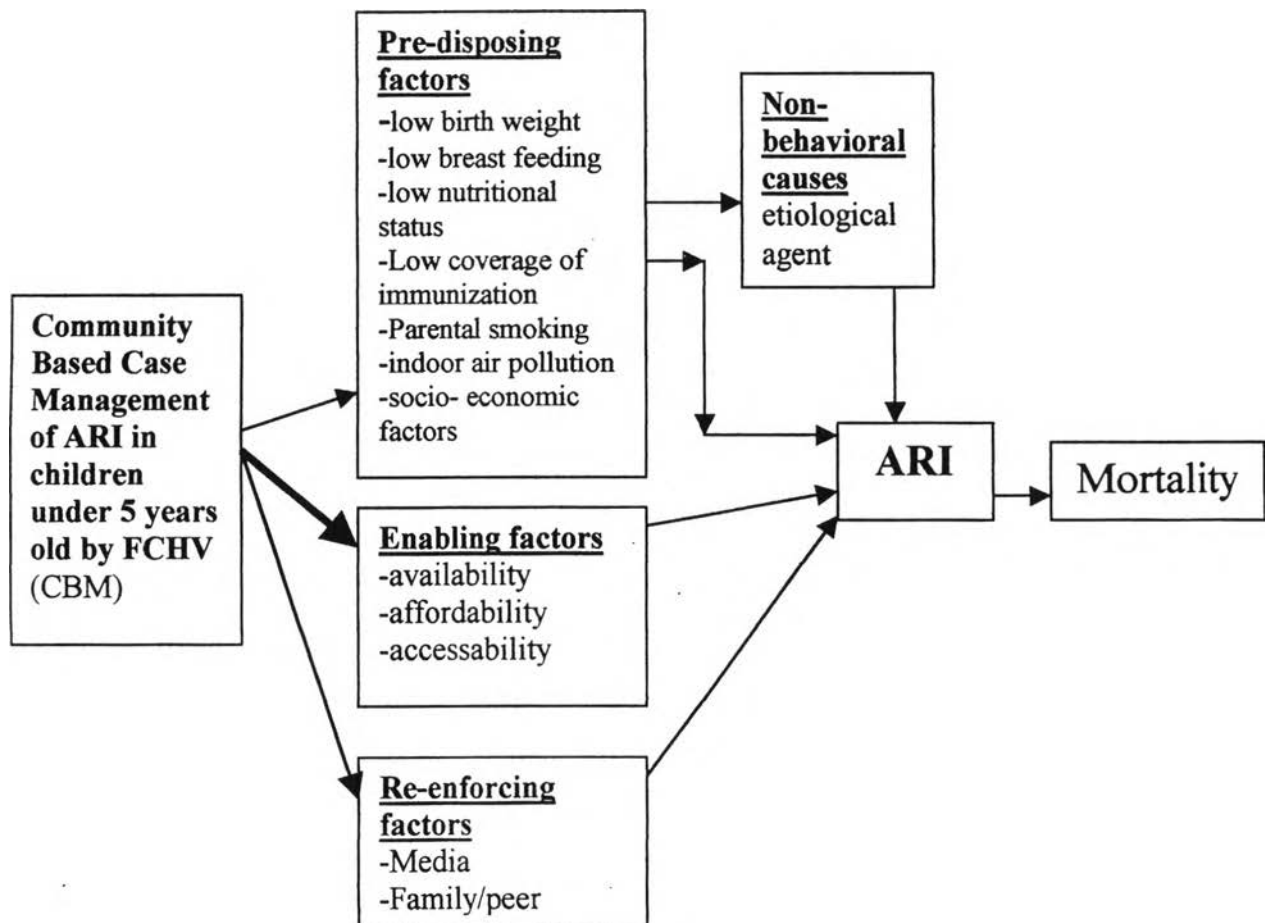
Community Based Case Management of ARI in children under 5 years old by FCHV (CBM)

Pre-disposing factors
-low birth weight
-low breast feeding
-low nutritional status
-Low coverage of immunization
-Parental smoking
-indoor air pollution
-socio- economic factors

Non-behavioral causes
etiological agent

Enabling factors
-availability
-affordability
-accessability

Re-enforcing factors
-Media
-Family/peer

ARI

Mortality